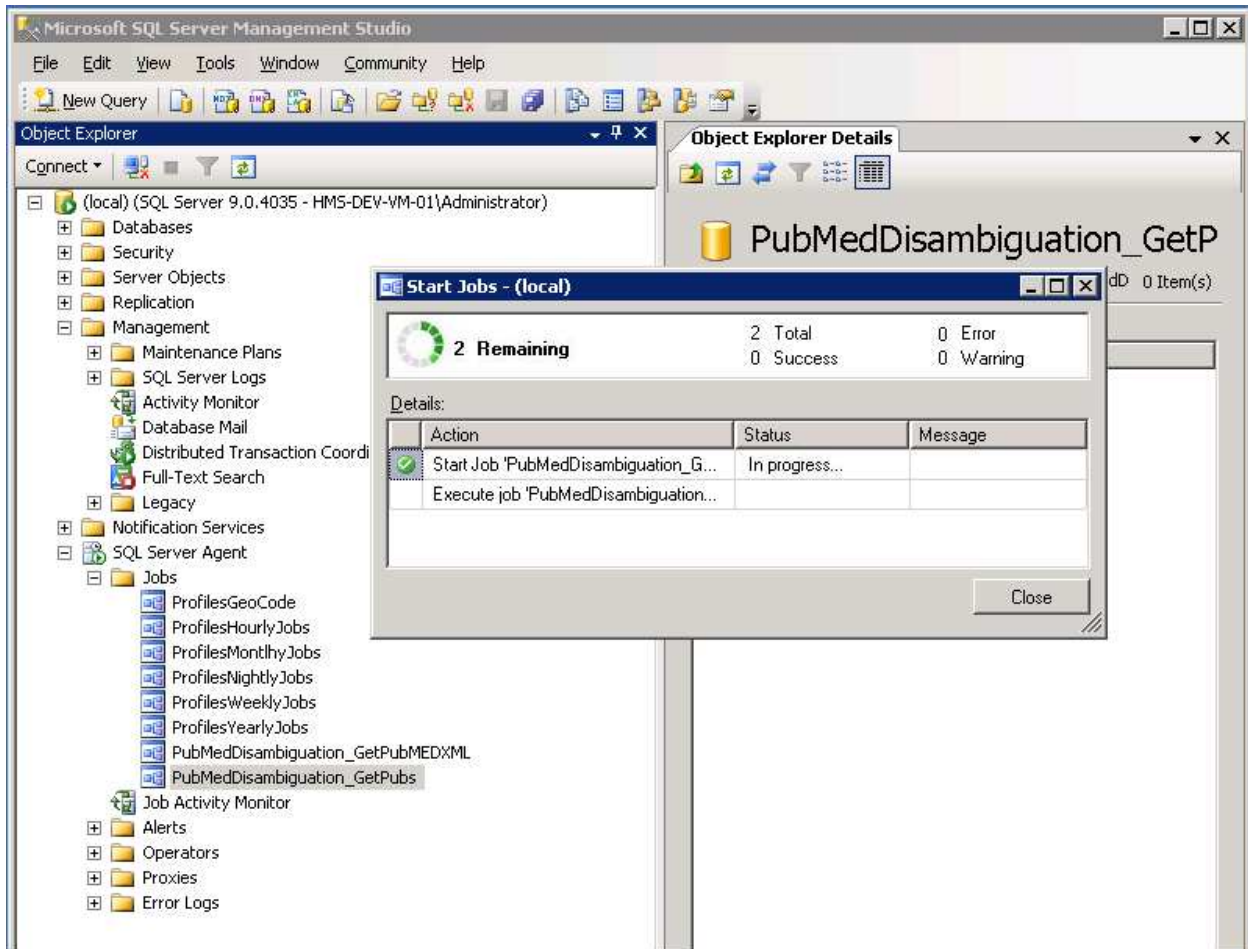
Microsoft SQL Server Management Studio

File Edit View Tools Window Community Help

New Query

Object Explorer

Connect ▾

(local) (SQL Server 9.0.4035 - HMS-DEV-VM-01\Administrator)
Databases
Security
Server Objects
Replication
Management
Maintenance Plans
SQL Server Logs
Activity Monitor
Database Mail
Distributed Transaction Coordi
Full-Text Search
Legacy
Notification Services
SQL Server Agent
Jobs
ProfilesGeoCode
ProfilesHourlyJobs
ProfilesMontlhyJobs
ProfilesNightlyJobs
ProfilesWeeklyJobs
ProfilesYearlyJobs
PubMedDisambiguation_GetPubMEDXML
PubMedDisambiguation_GetPubs
Job Activity Monitor
Alerts
Operators
Proxies
Error Logs

Object Explorer Details

PubMedDisambiguation_GetP

dD 0 Item(s)

Start Jobs - (local)

2 Remaining

2 Total
0 Success
0 Error
0 Warning

Details:

| | Action | Status | Message |
|---|---|---|---|
| | Start Job 'PubMedDisambiguation_G... | In progress... | |
| | Execute job 'PubMedDisambiguation... | | |

Close